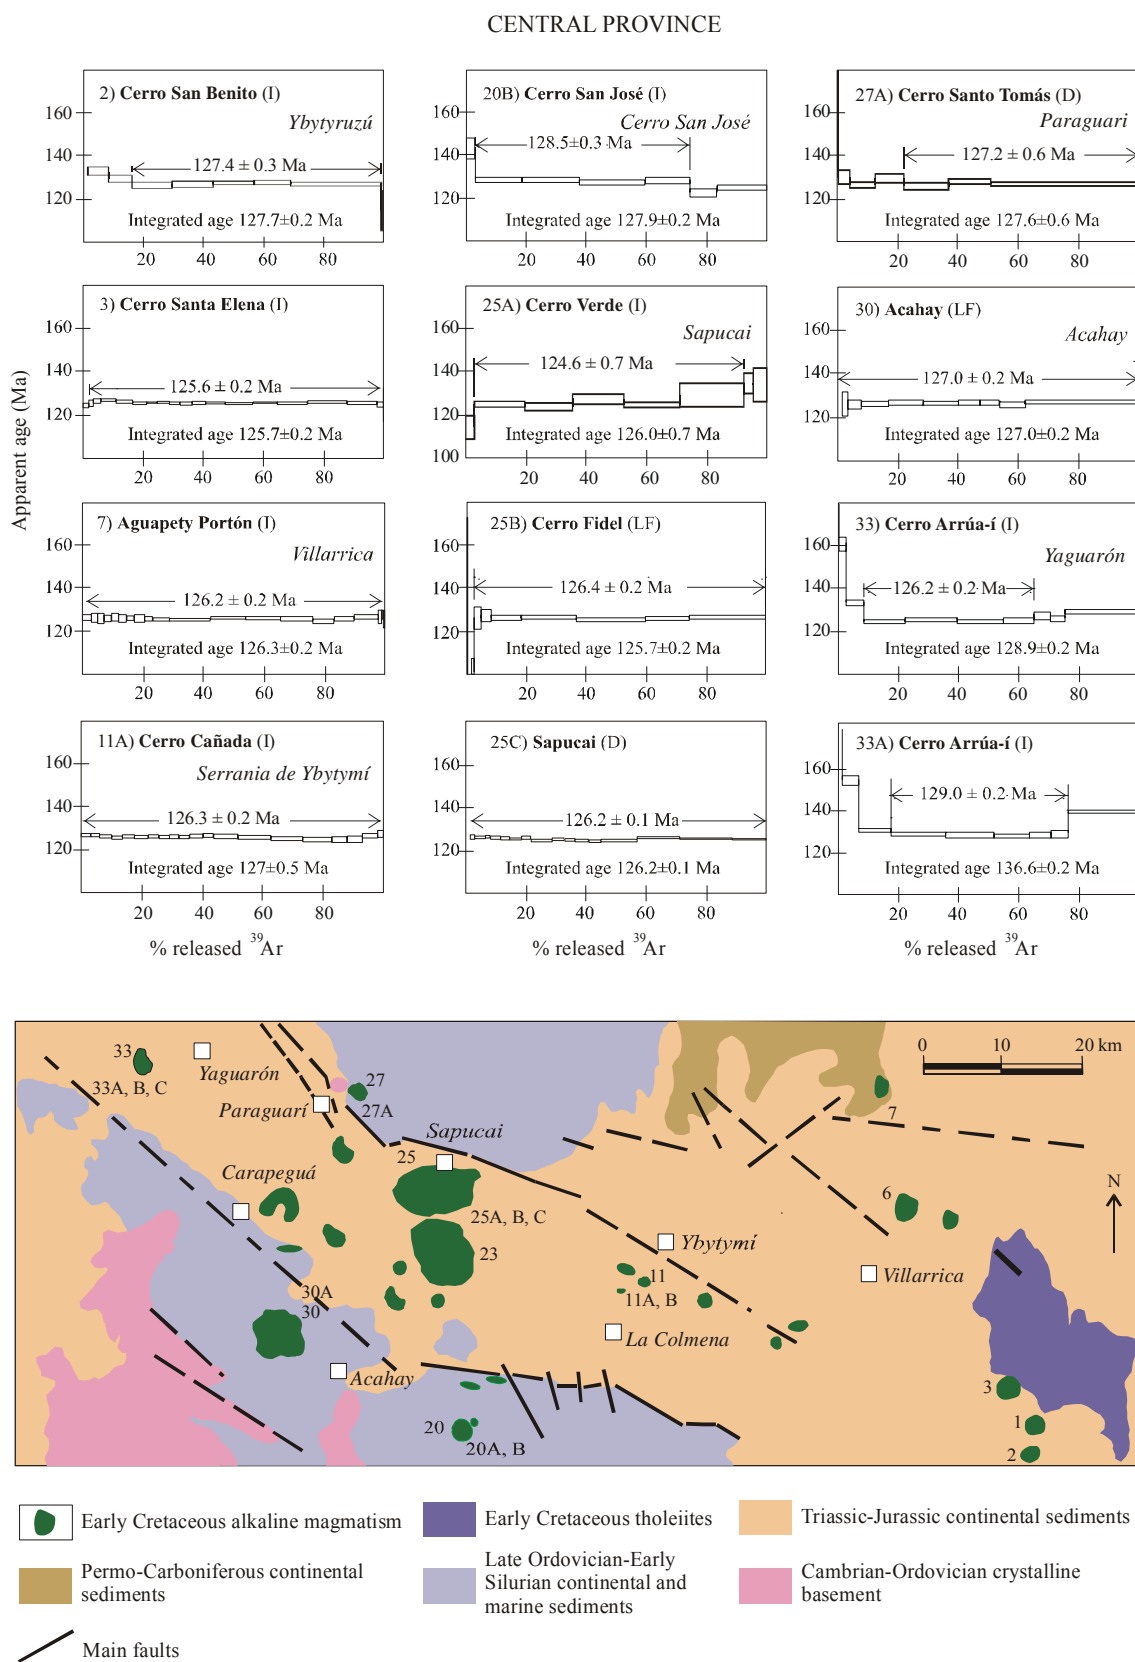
CENTRAL PROVINCE

Apparent age (Ma)

2) Cerro San Benito (I)
Ybytyruzú
127.4 ± 0.3 Ma
Integrated age 127.7±0.2 Ma
160 140 120
20 40 60 80

20B) Cerro San José (I)
Cerro San José
128.5±0.3 Ma
Integrated age 127.9±0.2 Ma
160 140 120
20 40 60 80

27A) Cerro Santo Tomás (D)
Paraguari
127.2 ± 0.6 Ma
Integrated age 127.6±0.6 Ma
160 140 120
20 40 60 80

3) Cerro Santa Elena (I)
125.6 ± 0.2 Ma
Integrated age 125.7±0.2 Ma
160 140 120
20 40 60 80

25A) Cerro Verde (I)
Sapucai
124.6 ± 0.7 Ma
Integrated age 126.0±0.7 Ma
160 140 120 100
20 40 60 80

30) Acahay (LF)
Acahay
127.0 ± 0.2 Ma
Integrated age 127.0±0.2 Ma
160 140 120
20 40 60 80

7) Aguapety Portón (I)
Villarrica
126.2 ± 0.2 Ma
Integrated age 126.3±0.2 Ma
160 140 120
20 40 60 80

25B) Cerro Fidel (LF)
126.4 ± 0.2 Ma
Integrated age 125.7±0.2 Ma
160 140 120
20 40 60 80

33) Cerro Arrúa-í (I)
Yaguarón
126.2 ± 0.2 Ma
Integrated age 128.9±0.2 Ma
160 140 120
20 40 60 80

11A) Cerro Cañada (I)
Serrania de Ybytymí
126.3 ± 0.2 Ma
Integrated age 127±0.5 Ma
160 140 120
20 40 60 80

25C) Sapucai (D)
126.2 ± 0.1 Ma
Integrated age 126.2±0.1 Ma
160 140 120
20 40 60 80

33A) Cerro Arrúa-í (I)
129.0 ± 0.2 Ma
Integrated age 136.6±0.2 Ma
160 140 120
20 40 60 80

% released $^{39}$Ar
% released $^{39}$Ar
% released $^{39}$Ar

33
33A, B, C
Yaguarón
27
27A
Paraguarí
Sapucai
25
Carapeguá
25A, B, C
23
30A
30
Acahay
20
20A, B
Ybytymí
11
11A, B
La Colmena
Villarrica
6
7
3
1
2
0 10 20 km
N

Early Cretaceous alkaline magmatism
Early Cretaceous tholeiites
Triassic-Jurassic continental sediments
Permo-Carboniferous continental sediments
Late Ordovician-Early Silurian continental and marine sediments
Cambrian-Ordovician crystalline basement
Main faults